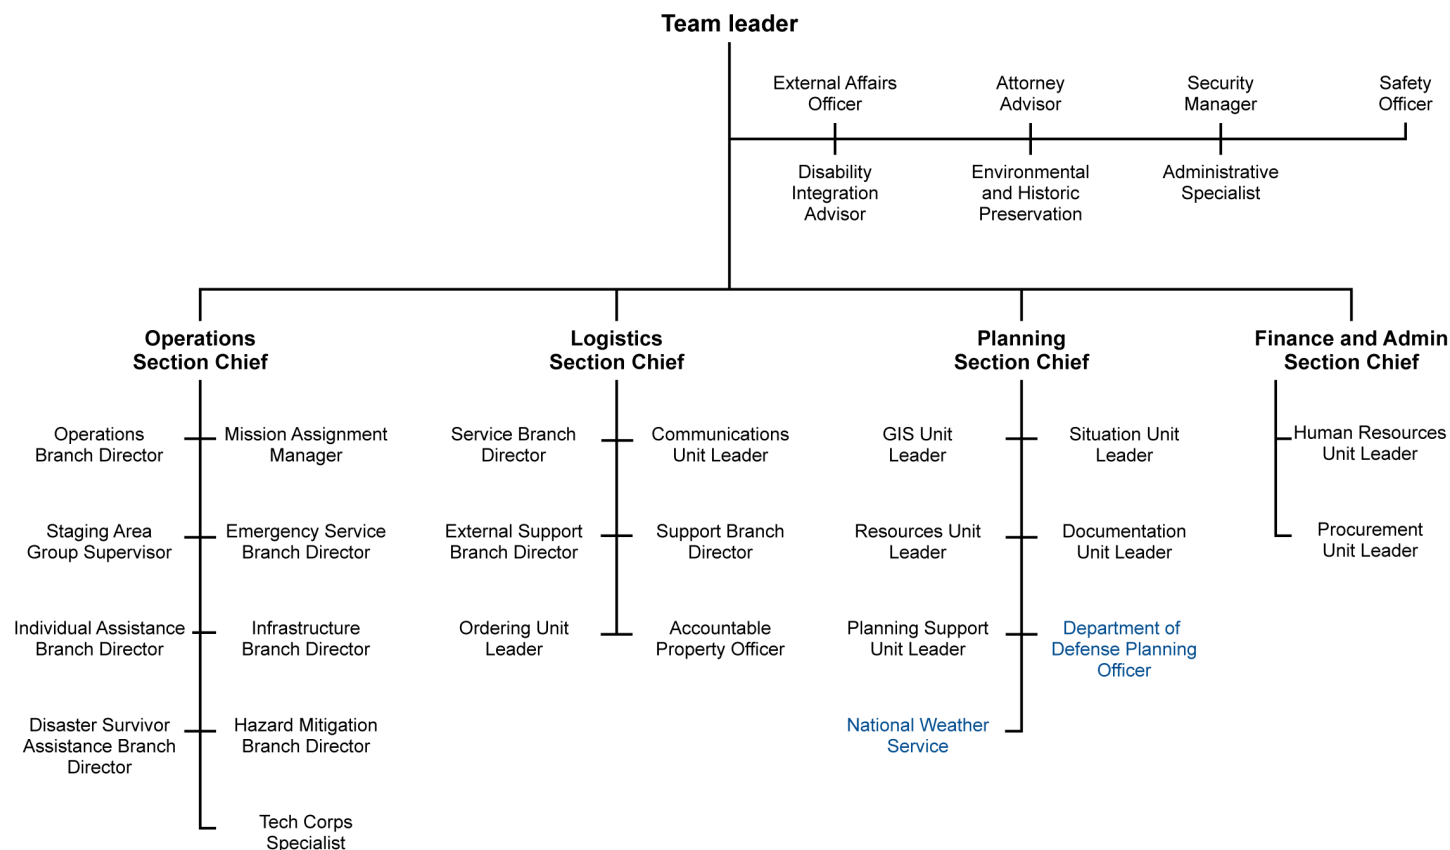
Team leader

External Affairs Officer

Attorney Advisor

Security Manager

Safety Officer

Disability Integration Advisor

Environmental and Historic Preservation

Administrative Specialist

Operations Section Chief

Operations Branch Director

Mission Assignment Manager

Staging Area Group Supervisor

Emergency Service Branch Director

Individual Assistance Branch Director

Infrastructure Branch Director

Disaster Survivor Assistance Branch Director

Hazard Mitigation Branch Director

Tech Corps Specialist

Logistics Section Chief

Service Branch Director

Communications Unit Leader

External Support Branch Director

Support Branch Director

Ordering Unit Leader

Accountable Property Officer

Planning Section Chief

GIS Unit Leader

Situation Unit Leader

Resources Unit Leader

Documentation Unit Leader

Planning Support Unit Leader

Department of Defense Planning Officer

National Weather Service

Finance and Admin Section Chief

Human Resources Unit Leader

Procurement Unit Leader